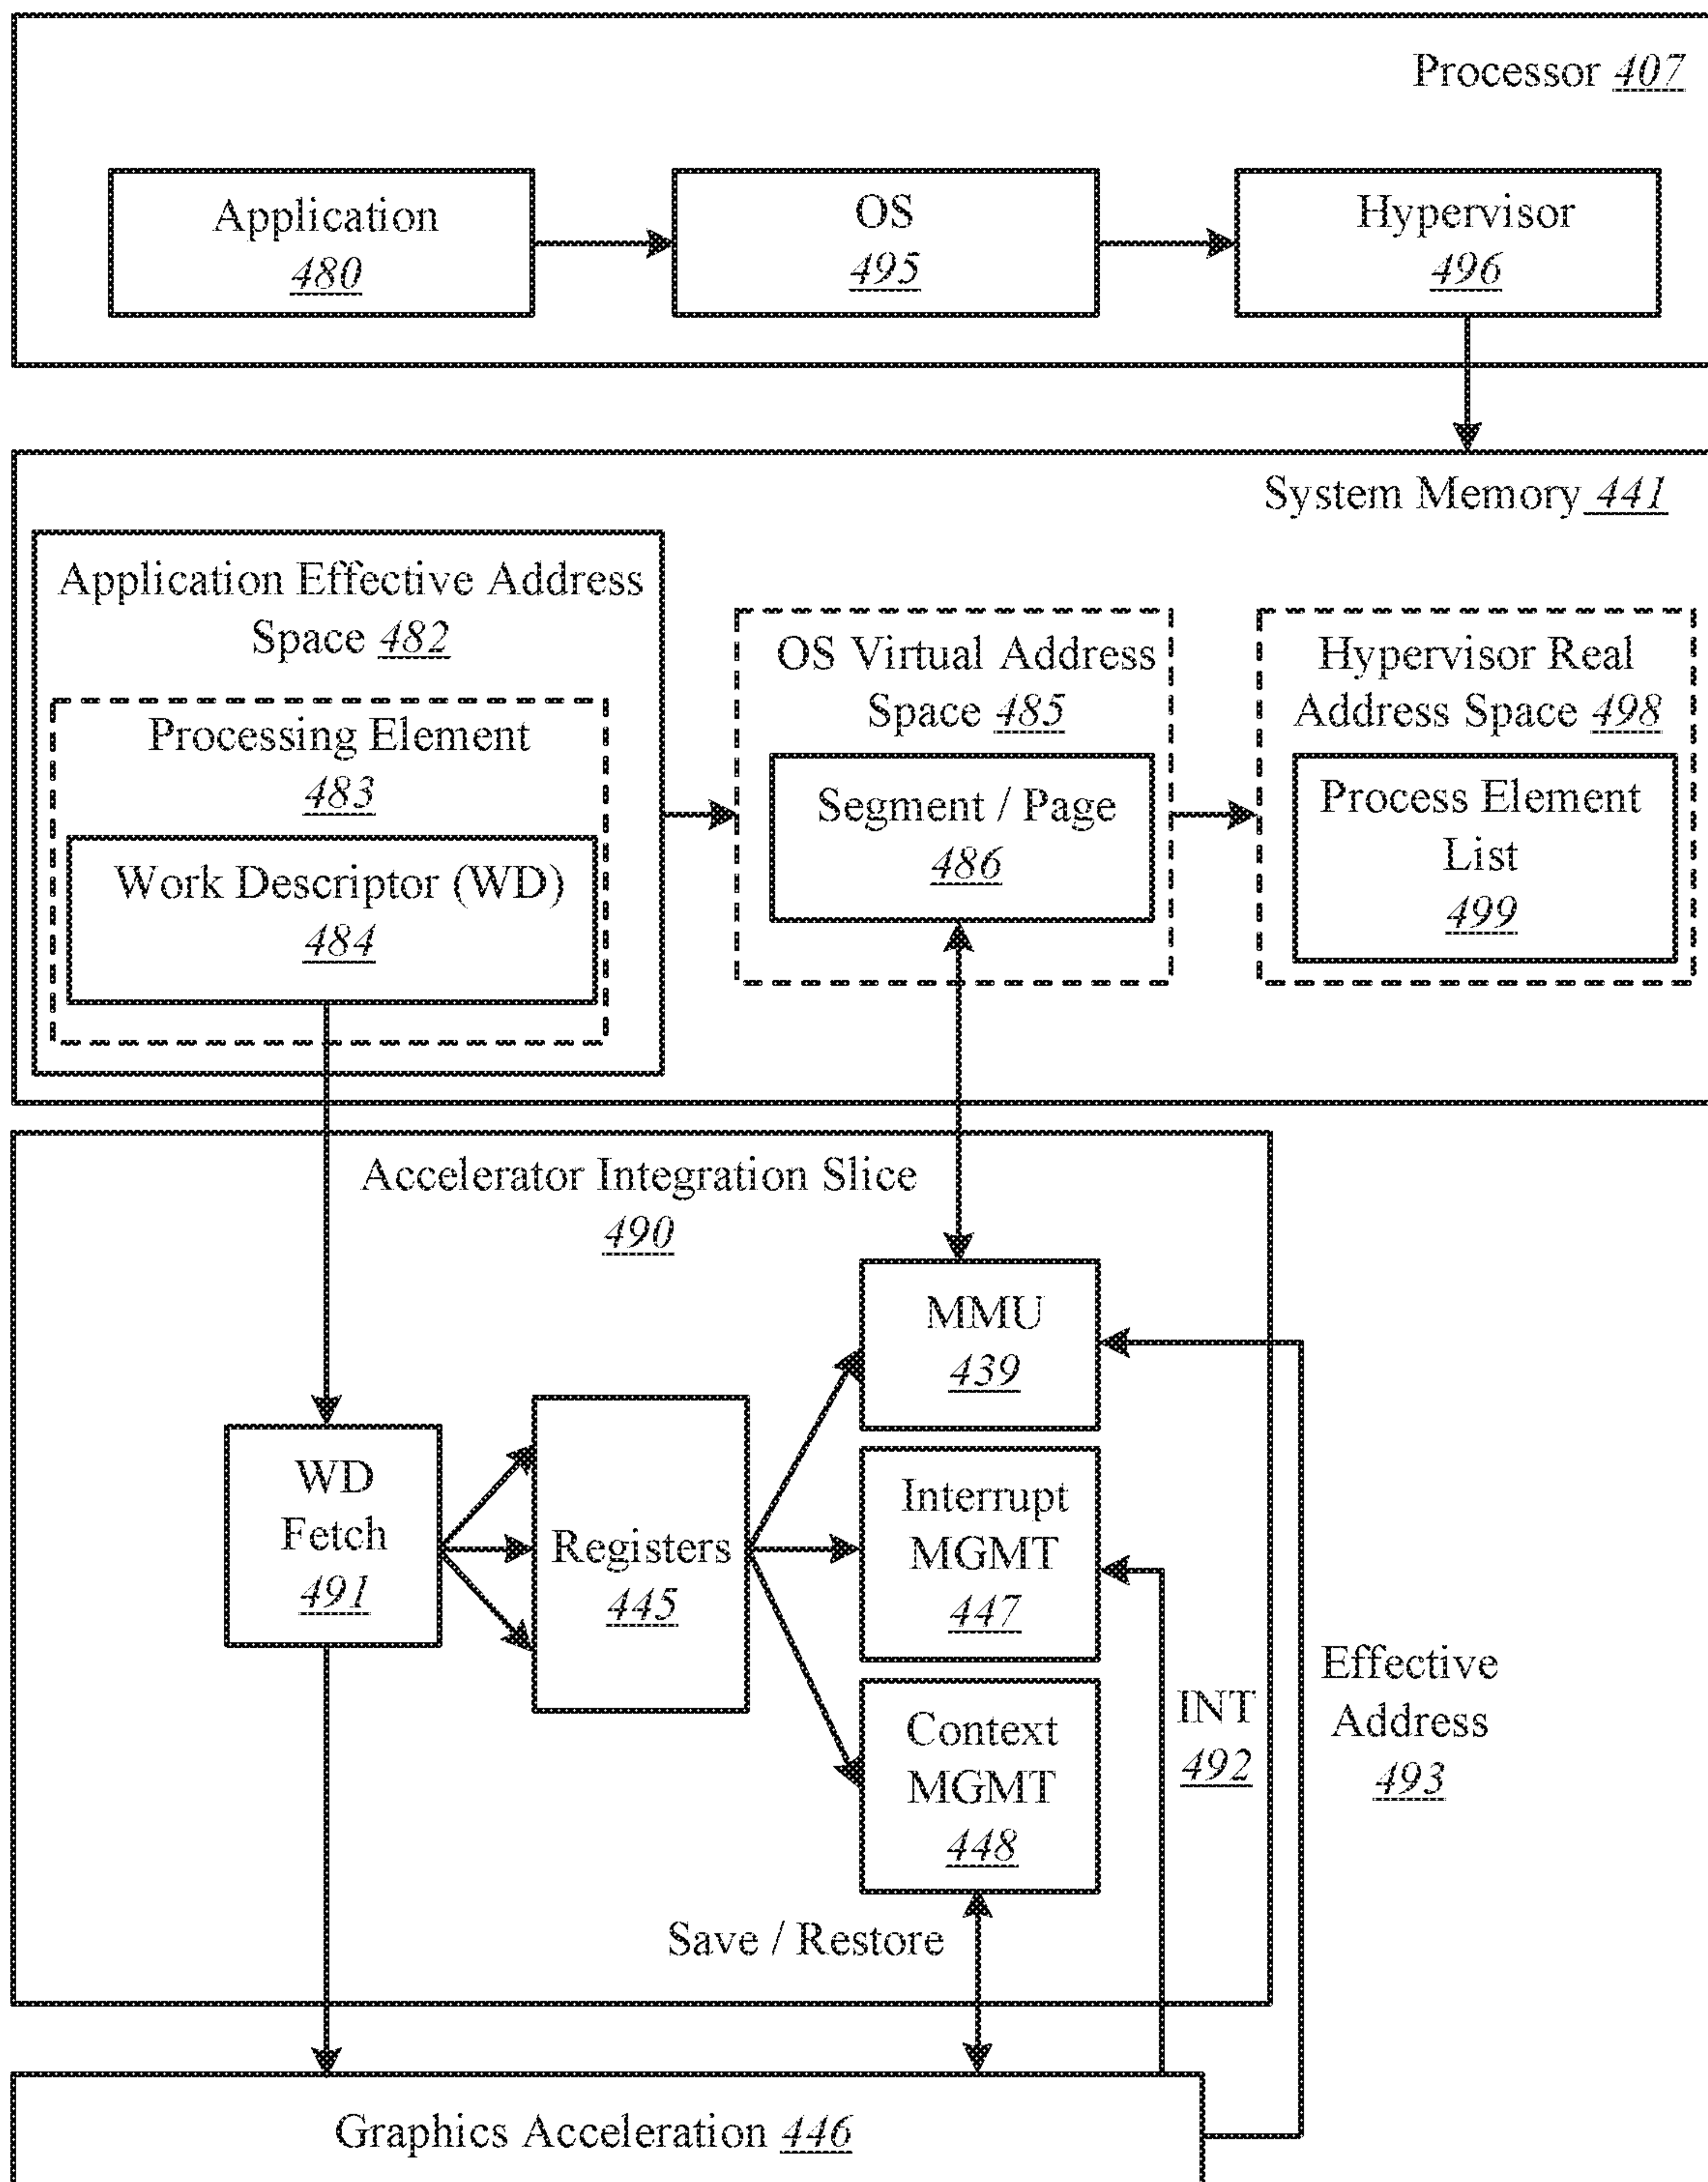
Processor 407

Application 480

OS 495

Hypervisor 496

System Memory 441

Application Effective Address Space 482

Processing Element 483

Work Descriptor (WD) 484

OS Virtual Address Space 485

Segment / Page 486

Hypervisor Real Address Space 498

Process Element List 499

Accelerator Integration Slice 490

MMU 439

WD Fetch 491

Registers 445

Interrupt MGMT 447

Context MGMT 448

INT 492

Effective Address 493

Save / Restore

Graphics Acceleration 446